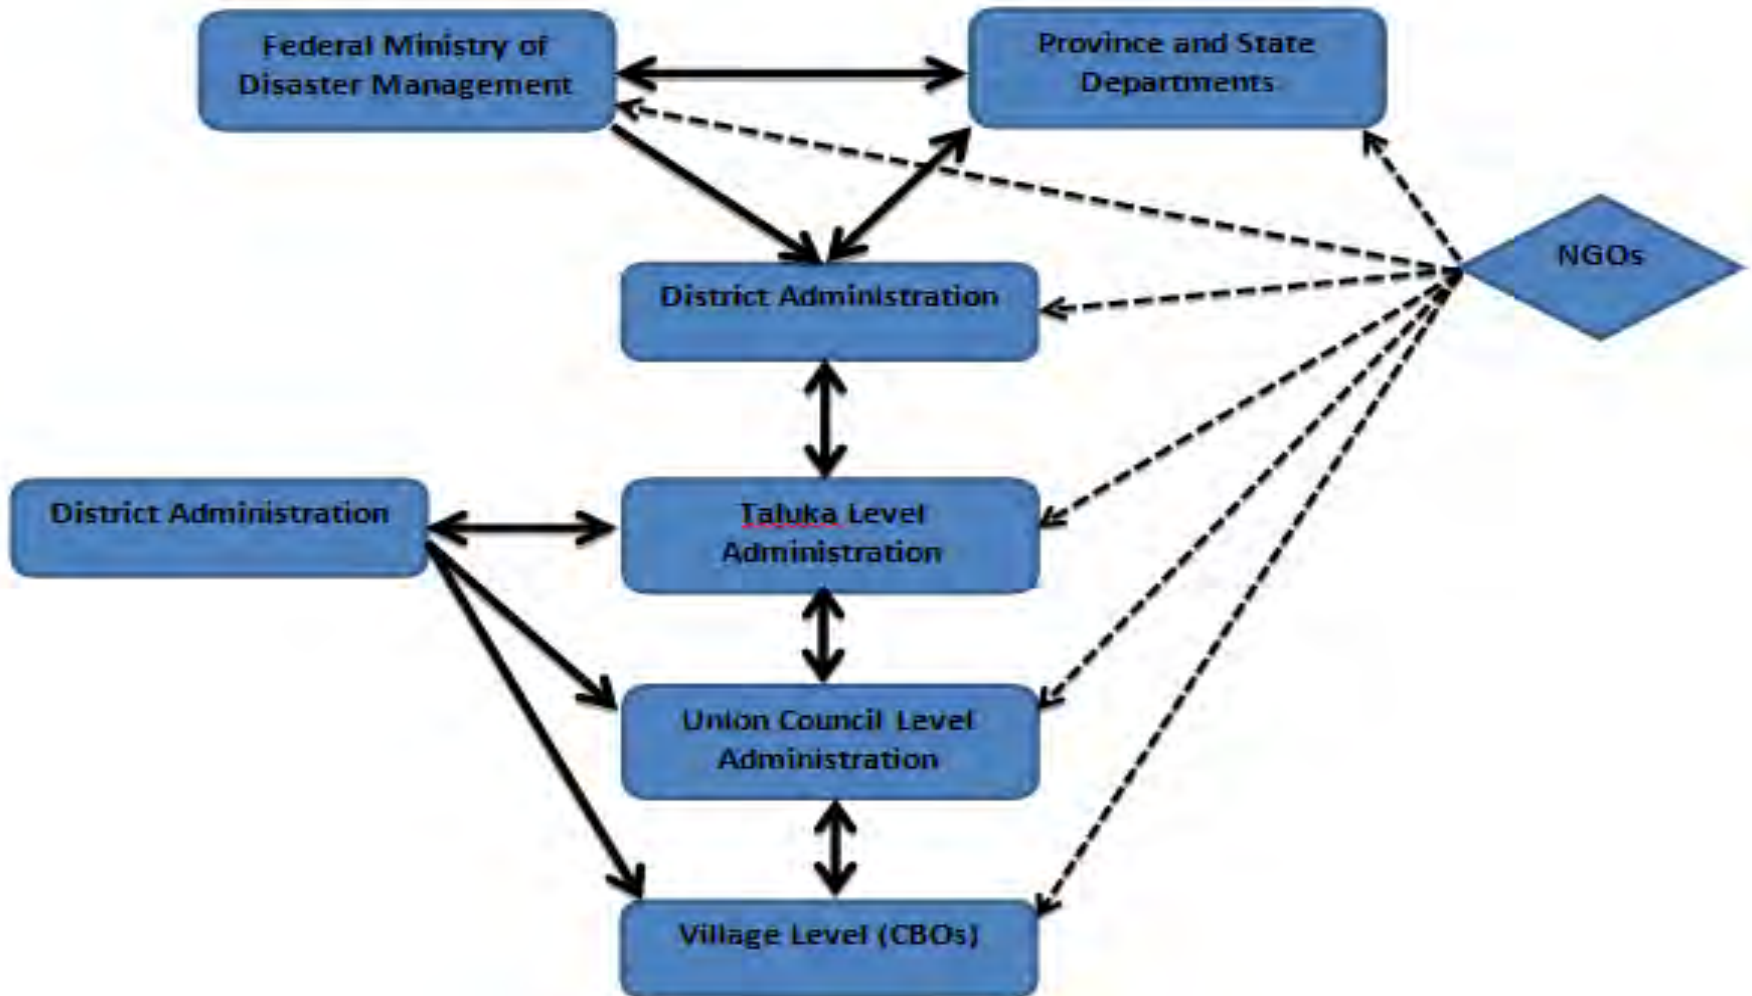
Federal Ministry of Disaster Management

Province and State Departments

NGOs

District Administration

District Administration

Taluka Level Administration

Union Council Level Administration

Village Level (CBOs)